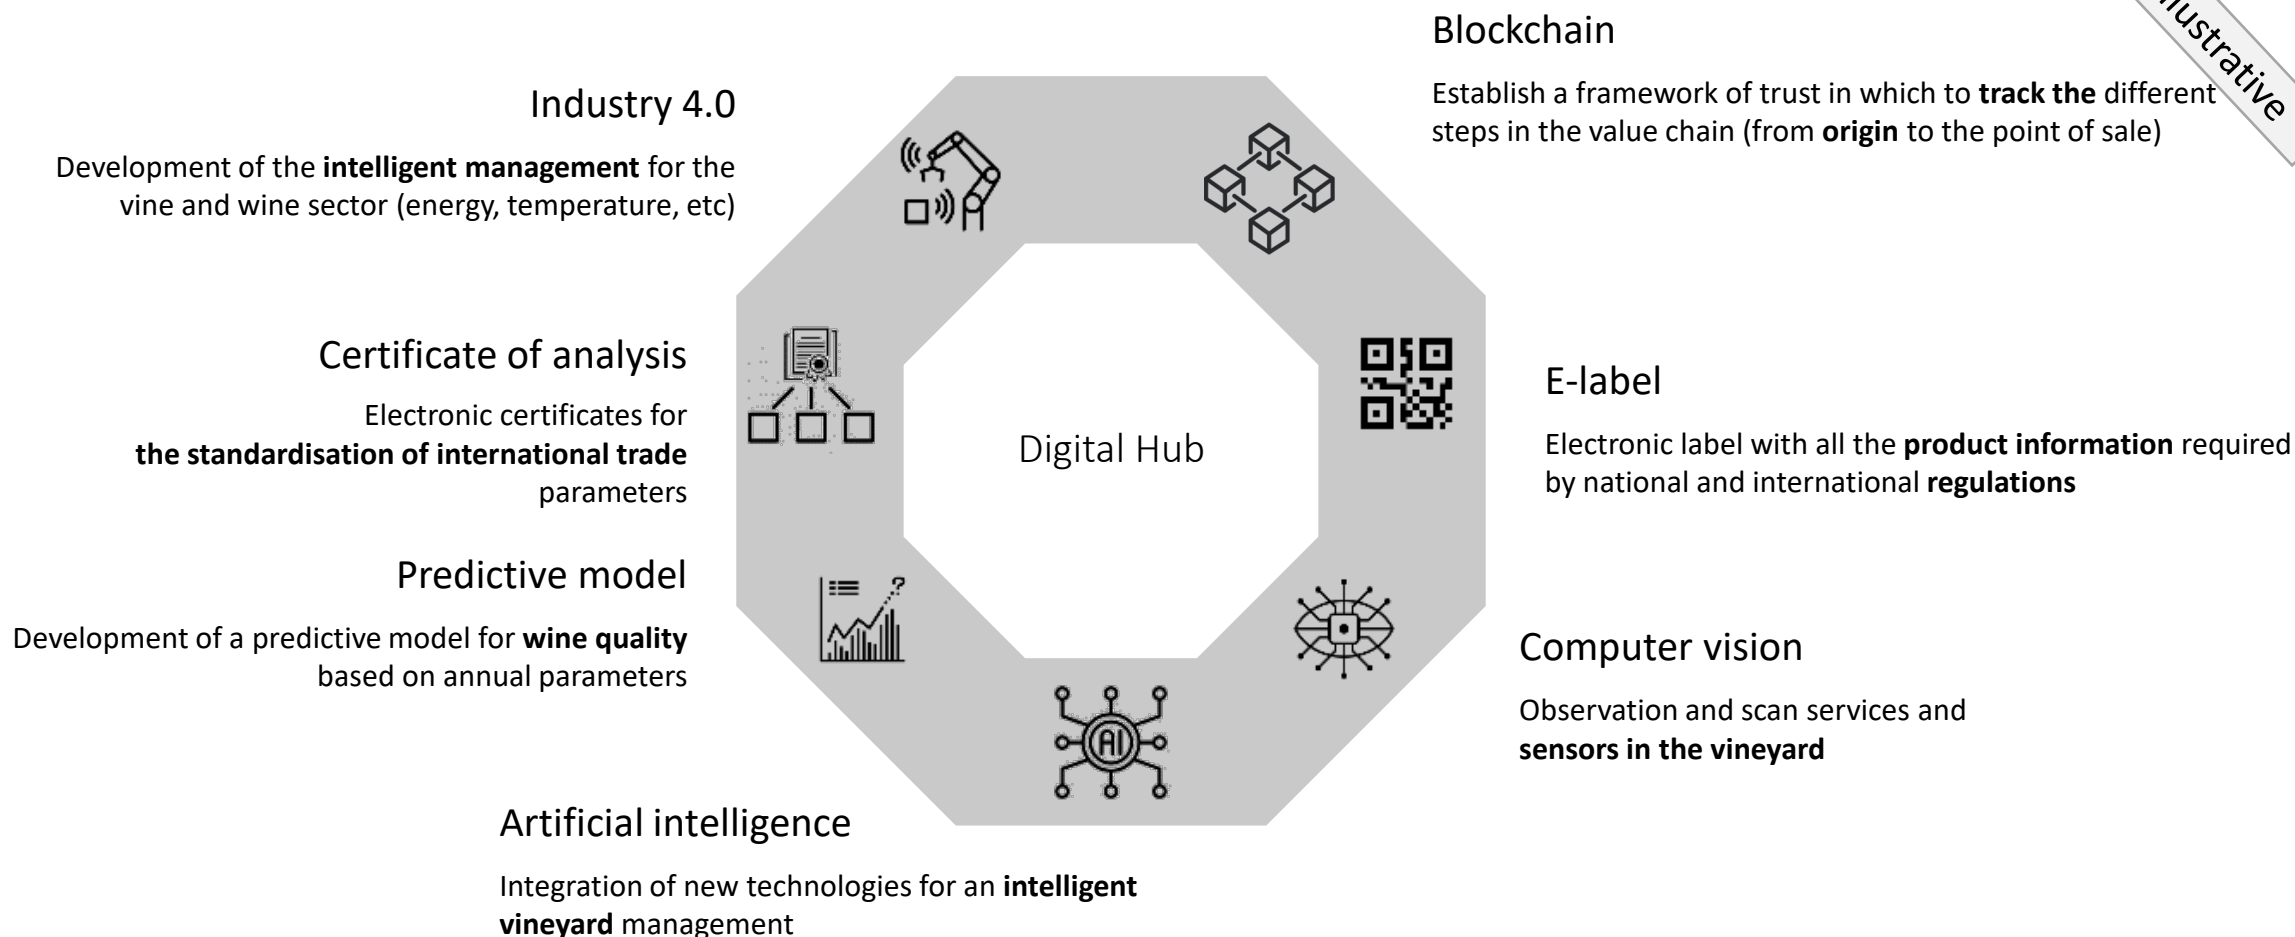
Blockchain

Establish a framework of trust in which to **track the** different steps in the value chain (from **origin** to the point of sale)

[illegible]ustrative

Industry 4.0

Development of the **intelligent management** for the vine and wine sector (energy, temperature, etc)

Certificate of analysis

Electronic certificates for **the standardisation of international trade** parameters

Digital Hub

E-label

Electronic label with all the **product information** required by national and international **regulations**

Predictive model

Development of a predictive model for **wine quality** based on annual parameters

Computer vision

Observation and scan services and **sensors in the vineyard**

AI

Artificial intelligence

Integration of new technologies for an **intelligent vineyard** management